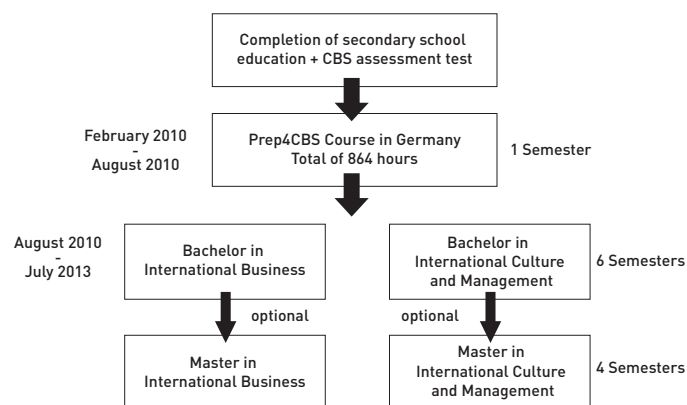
Completion of secondary school education + CBS assessment test

February 2010
-
August 2010

Prep4CBS Course in Germany
Total of 864 hours

1 Semester

August 2010
-
July 2013

Bachelor in International Business

Bachelor in International Culture and Management

6 Semesters

optional

optional

Master in International Business

Master in International Culture and Management

4 Semesters